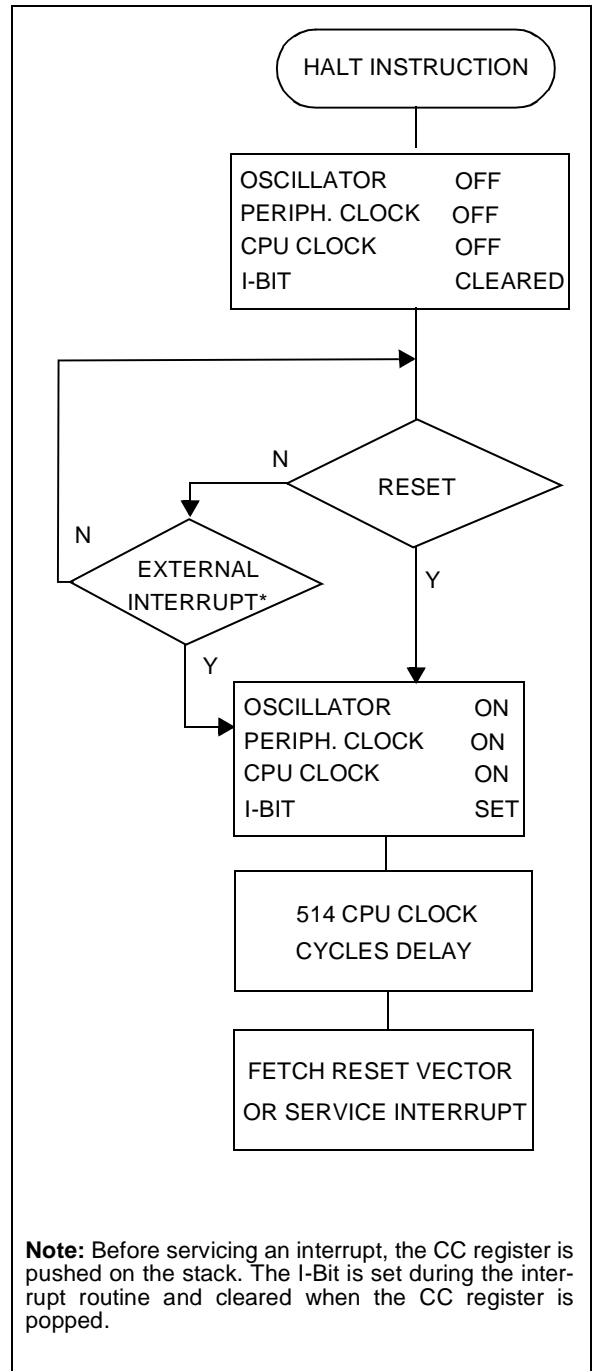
HALT INSTRUCTION

OSCILLATOR OFF
PERIPH. CLOCK OFF
CPU CLOCK OFF
I-BIT CLEARED

N

RESET

N

EXTERNAL INTERRUPT*

Y

Y

OSCILLATOR ON
PERIPH. CLOCK ON
CPU CLOCK ON
I-BIT SET

514 CPU CLOCK CYCLES DELAY

FETCH RESET VECTOR OR SERVICE INTERRUPT

**Note:** Before servicing an interrupt, the CC register is pushed on the stack. The I-Bit is set during the interrupt routine and cleared when the CC register is popped.